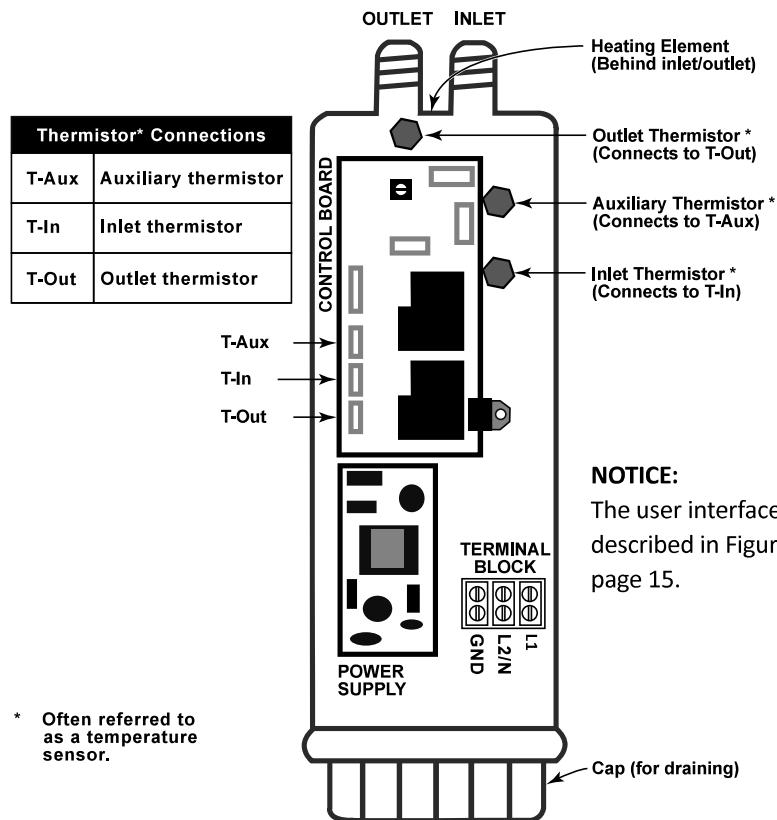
OUTLET INLET

Heating Element (Behind inlet/outlet)

| Thermistor* Connections | |
|---|---|
| T-Aux | Auxiliary thermistor |
| T-In | Inlet thermistor |
| T-Out | Outlet thermistor |

Outlet Thermistor * (Connects to T-Out)

CONTROL BOARD

Auxiliary Thermistor * (Connects to T-Aux)

Inlet Thermistor * (Connects to T-In)

T-Aux

T-In

T-Out

NOTICE:
The user interface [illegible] described in Figur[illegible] page 15.

TERMINAL BLOCK

GND L2/N L1

POWER SUPPLY

* Often referred to as a temperature sensor.

Cap (for draining)